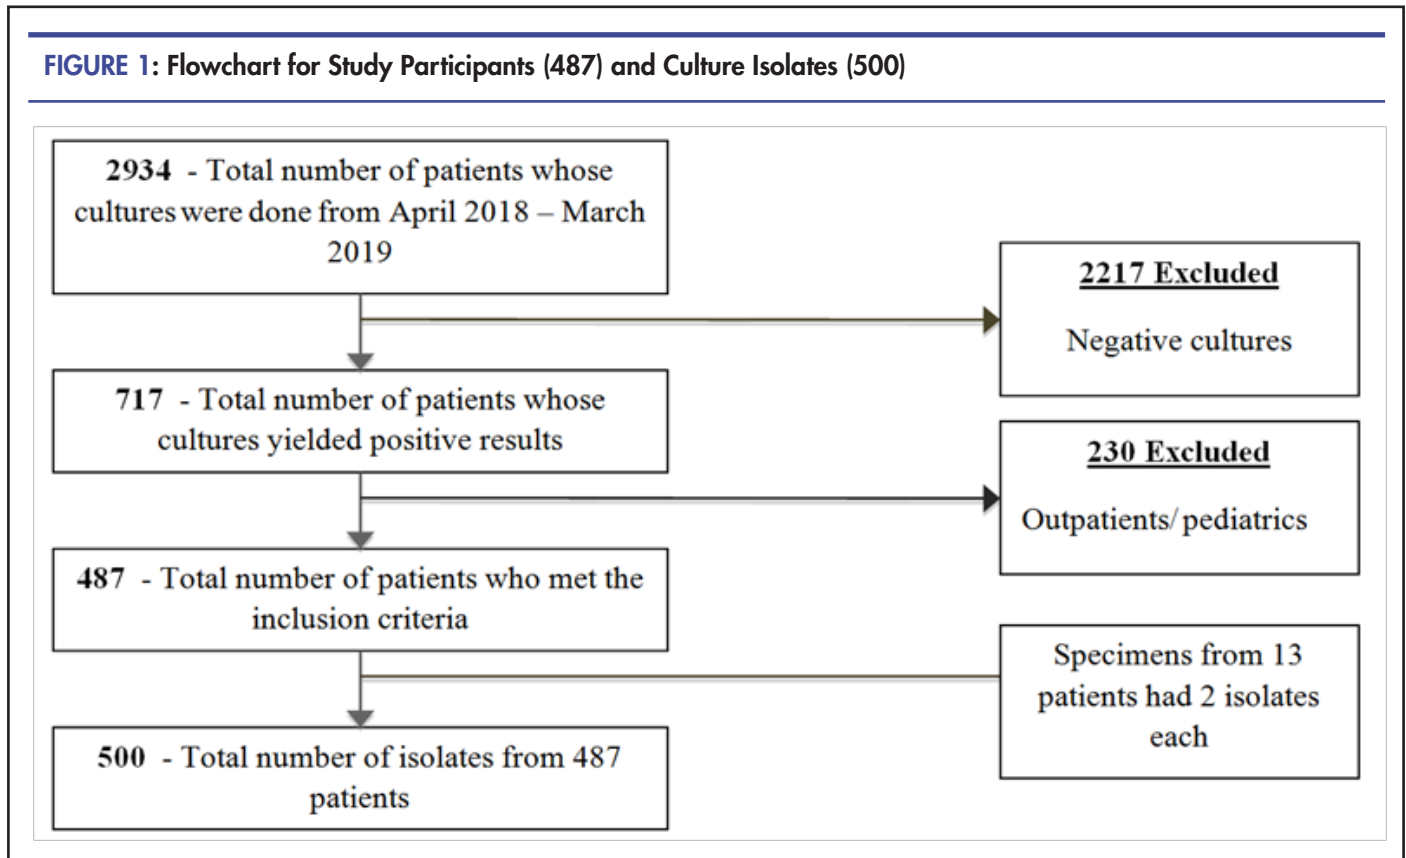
FIGURE 1: Flowchart for Study Participants (487) and Culture Isolates (500)

**2934** - Total number of patients whose cultures were done from April 2018 – March 2019

**2217 Excluded**

Negative cultures

**717** - Total number of patients whose cultures yielded positive results

**230 Excluded**

Outpatients/ pediatrics

**487** - Total number of patients who met the inclusion criteria

Specimens from 13 patients had 2 isolates each

**500** - Total number of isolates from 487 patients